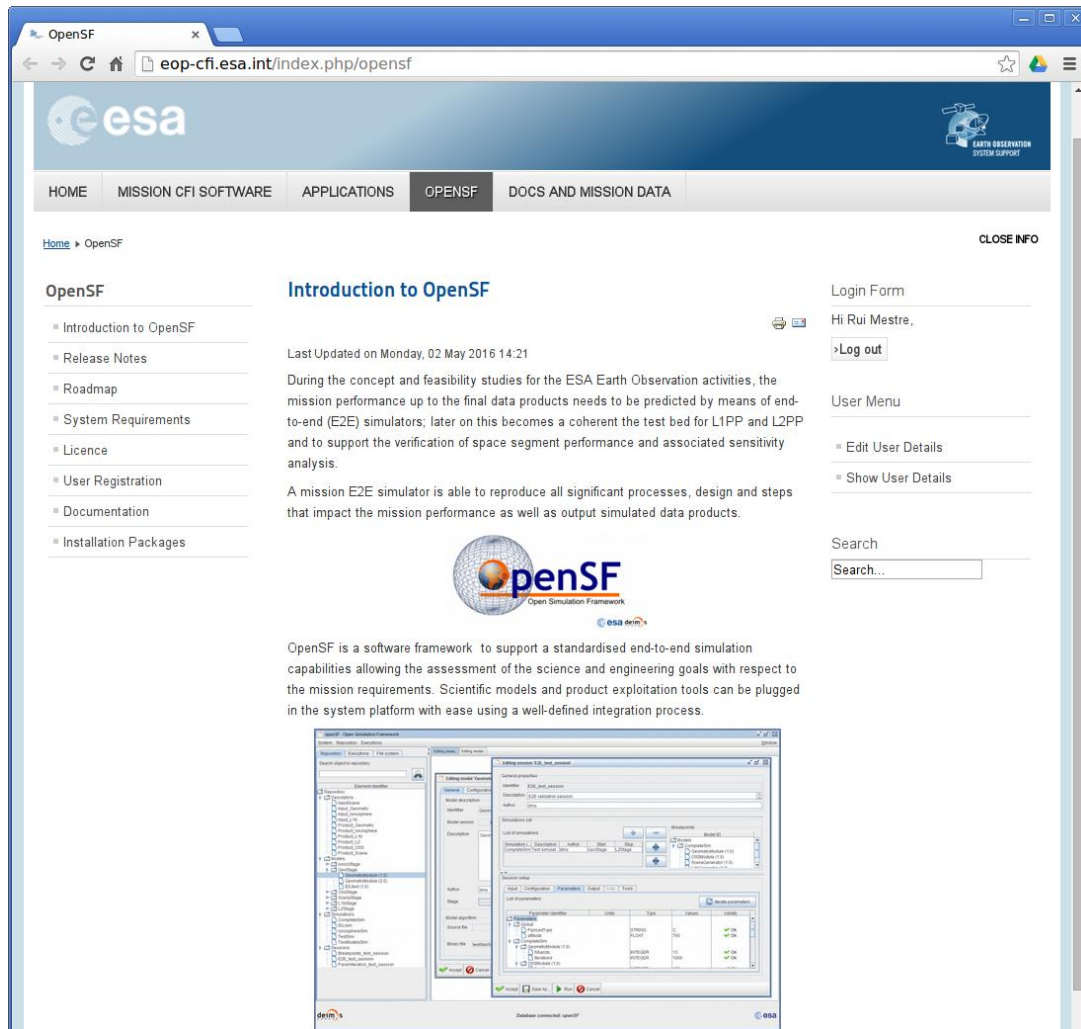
OpenSF

eop-cfi.esa.int/index.php/opensf

esa

EARTH OBSERVATION SYSTEM SUPPORT

HOME
MISSION CFI SOFTWARE
APPLICATIONS
OPENSF
DOCS AND MISSION DATA

Home ▸ OpenSF

CLOSE INFO

OpenSF

Introduction to OpenSF
Release Notes
Roadmap
System Requirements
Licence
User Registration
Documentation
Installation Packages

Introduction to OpenSF

Last Updated on Monday, 02 May 2016 14:21

During the concept and feasibility studies for the ESA Earth Observation activities, the mission performance up to the final data products needs to be predicted by means of end-to-end (E2E) simulators; later on this becomes a coherent the test bed for L1PP and L2PP and to support the verification of space segment performance and associated sensitivity analysis.

A mission E2E simulator is able to reproduce all significant processes, design and steps that impact the mission performance as well as output simulated data products.

OpenSF
Open Simulation Framework
esa deimos

OpenSF is a software framework to support a standardised end-to-end simulation capabilities allowing the assessment of the science and engineering goals with respect to the mission requirements. Scientific models and product exploitation tools can be plugged in the system platform with ease using a well-defined integration process.

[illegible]

Login Form

Hi Rui Mestre,

›Log out

User Menu

Edit User Details
Show User Details

Search

Search...